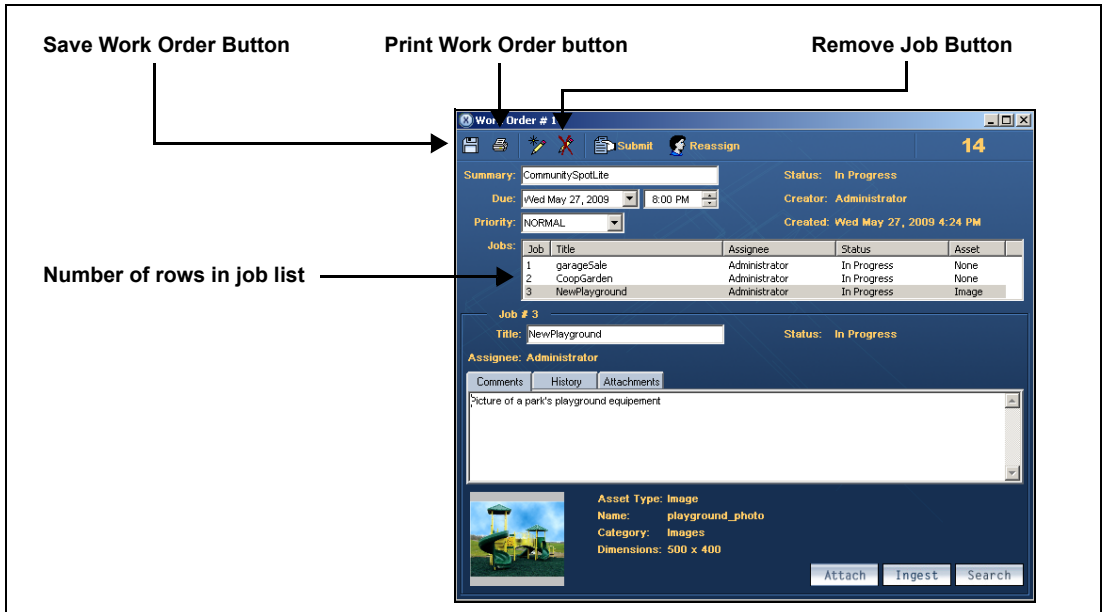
Save Work Order Button

Print Work Order button

Remove Job Button

Work Order # 1

Submit Reassign 14

Summary: CommunitySpotLite

Status: In Progress

Due: Wed May 27, 2009 8:00 PM

Creator: Administrator

Priority: NORMAL

Created: Wed May 27, 2009 4:24 PM

Jobs:

| Job | Title | Assignee | Status | Asset |
|---|---|---|---|---|
| 1 | garageSale | Administrator | In Progress | None |
| 2 | CoopGarden | Administrator | In Progress | None |
| 3 | NewPlayground | Administrator | In Progress | Image |

Number of rows in job list

Job # 3

Title: NewPlayground

Status: In Progress

Assignee: Administrator

Comments History Attachments

Picture of a park's playground equipement

Asset Type: Image
Name: playground_photo
Category: Images
Dimensions: 500 x 400

Attach Ingest Search